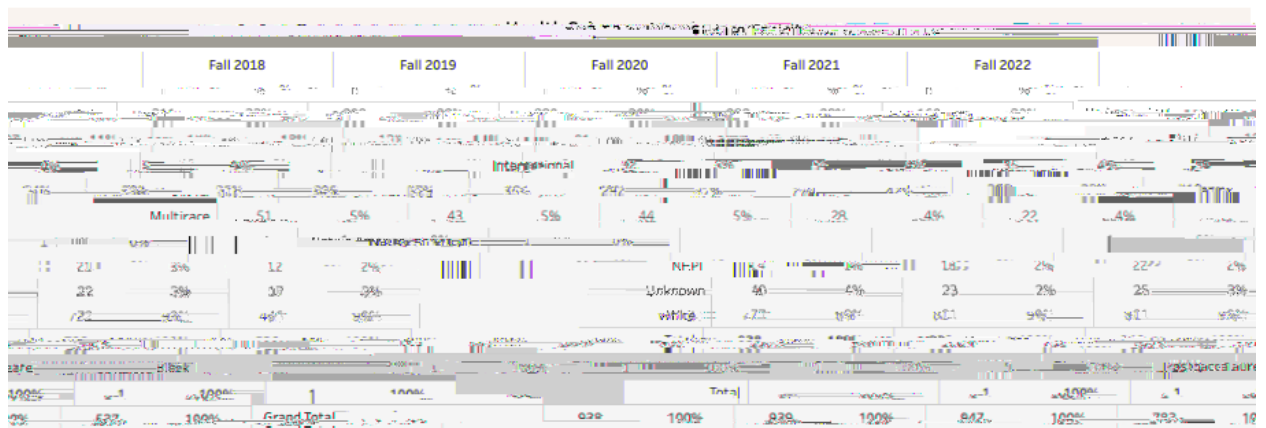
Fall 2018 | Fall 2019 | Fall 2020 | Fall 2021 | Fall 2022

International

Multirace 51 5% 43 5% 44 5% 28 4% 22 4%

Native Hawaiian/Pacific

0%

22 3% 12 2%

NRPI 1% 2% 2%

22 3% 17 3%

Unknown 40 4% 23 2% 25 3%

White 9% 9%

Black

Post-Baccalaureate

100% 100% 1 100%

Total 1 100% 1

Grand Total

2% 532 100% 938 100% 839 100% 847 100% 783